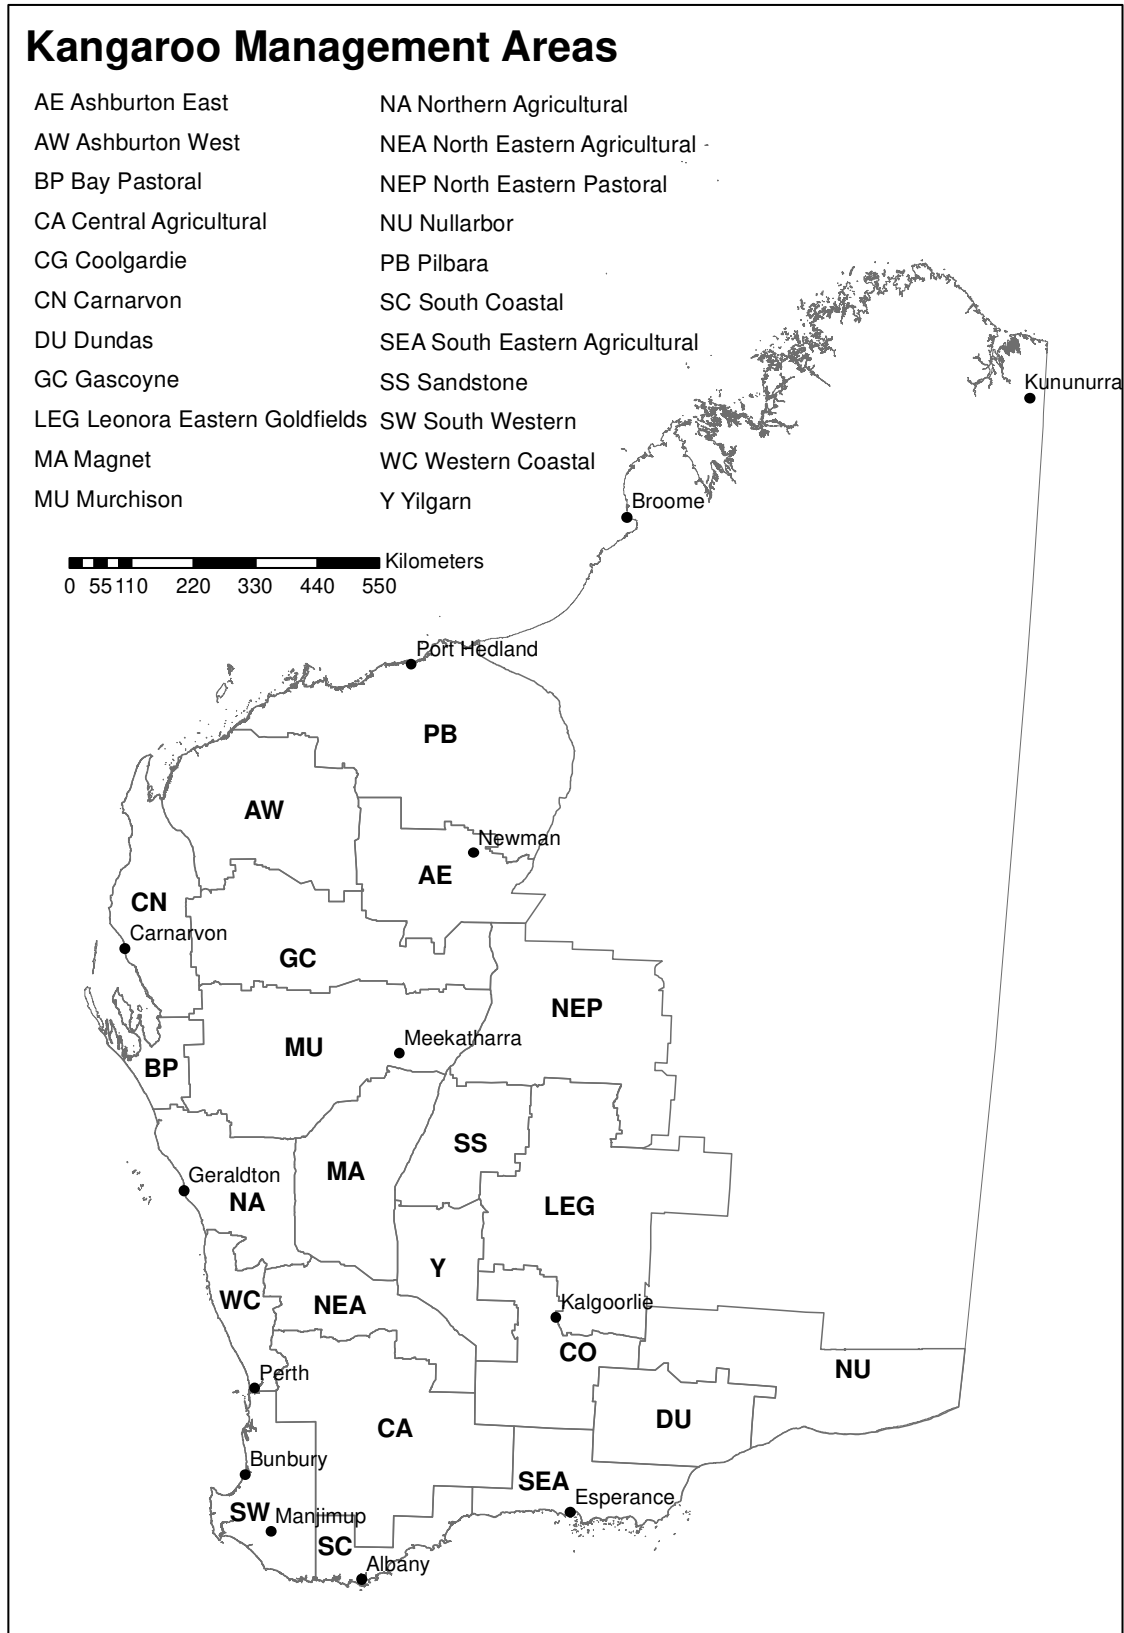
Kangaroo Management Areas

AE Ashburton East
AW Ashburton West
BP Bay Pastoral
CA Central Agricultural
CG Coolgardie
CN Carnarvon
DU Dundas
GC Gascoyne
LEG Leonora Eastern Goldfields
MA Magnet
MU Murchison

NA Northern Agricultural
NEA North Eastern Agricultural
NEP North Eastern Pastoral
NU Nullarbor
PB Pilbara
SC South Coastal
SEA South Eastern Agricultural
SS Sandstone
SW South Western
WC Western Coastal
Y Yilgarn

Kilometers
0 55 110 220 330 440 550

Kununurra
Broome
Port Hedland
PB
AW
Newman
AE
CN
Carnarvon
GC
NEP
MU
Meekatharra
BP
SS
Geraldton
MA
NA
LEG
Y
WC
NEA
Kalgoorlie
CO
NU
Perth
CA
DU
Bunbury
SEA
Esperance
SW
Manjimup
SC
Albany